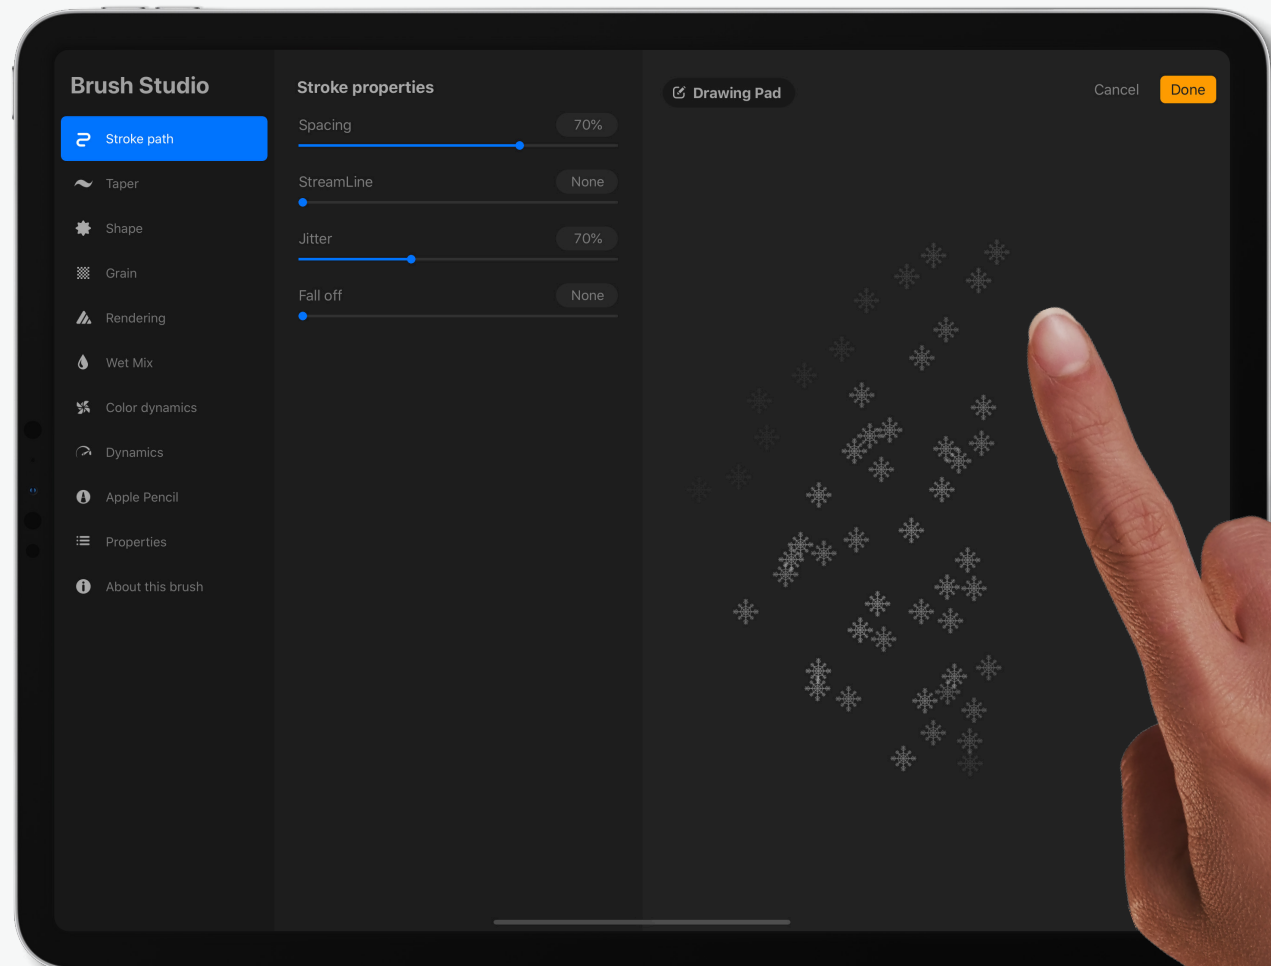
Brush Studio

Stroke path
Taper
Shape
Grain
Rendering
Wet Mix
Color dynamics
Dynamics
Apple Pencil
Properties
About this brush

Stroke properties

Spacing 70%

StreamLine None

Jitter 70%

Fall off None

Drawing Pad

Cancel Done